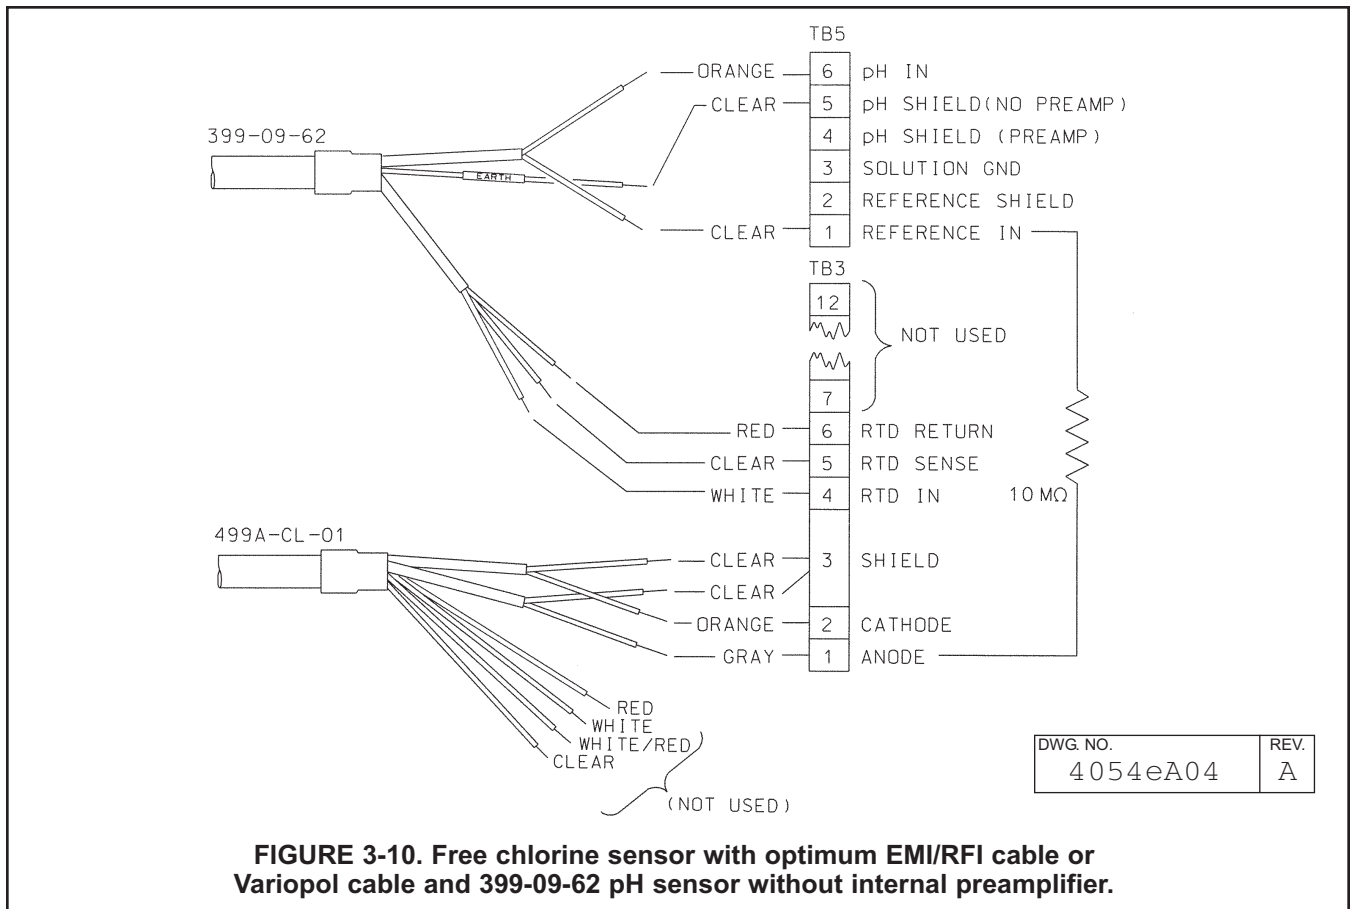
TB5

399-09-62

EARTH

ORANGE 6 pH IN
CLEAR 5 pH SHIELD(NO PREAMP)
4 pH SHIELD (PREAMP)
3 SOLUTION GND
2 REFERENCE SHIELD
CLEAR 1 REFERENCE IN

TB3
12
NOT USED
7
RED 6 RTD RETURN
CLEAR 5 RTD SENSE
WHITE 4 RTD IN

10 MΩ

499A-CL-01

CLEAR 3 SHIELD
CLEAR
ORANGE 2 CATHODE
GRAY 1 ANODE

RED
WHITE
WHITE/RED
CLEAR
(NOT USED)

| DWG. NO. | REV. |
|---|---|
| 4054eA04 | A |

FIGURE 3-10. Free chlorine sensor with optimum EMI/RFI cable or Variopol cable and 399-09-62 pH sensor without internal preamplifier.